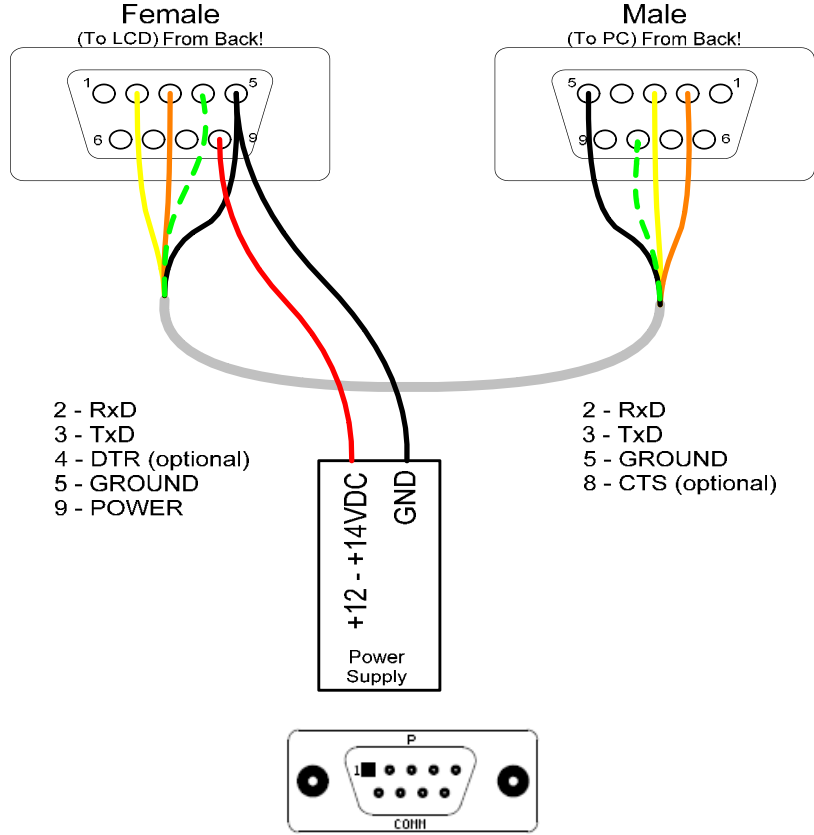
Female
(To LCD) From Back!

1 5
6 9

Male
(To PC) From Back!

5 1
9 6

2 - RxD
3 - TxD
4 - DTR (optional)
5 - GROUND
9 - POWER

+12 - +14VDC
GND

Power Supply

2 - RxD
3 - TxD
5 - GROUND
8 - CTS (optional)

P
1
CONN